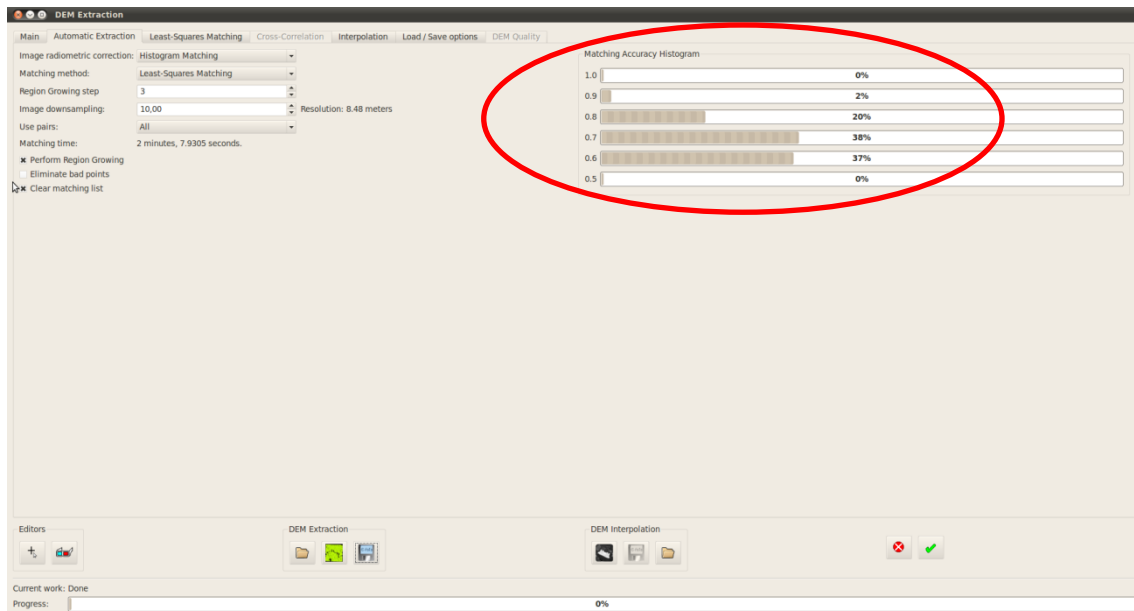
DEM Extraction

Main | Automatic Extraction | Least-Squares Matching | Cross-Correlation | Interpolation | Load / Save options | DEM Quality

Image radiometric correction: Histogram Matching
Matching method: Least-Squares Matching
Region Growing step: 3
Image downsampling: 10,00 Resolution: 8.48 meters
Use pairs: All
Matching time: 2 minutes, 7.9305 seconds.
✖ Perform Region Growing
Eliminate bad points
✖ Clear matching list

Matching Accuracy Histogram
1.0 0%
0.9 2%
0.8 20%
0.7 38%
0.6 37%
0.5 0%

Editors

DEM Extraction

DEM Interpolation

Current work: Done
Progress: 0%